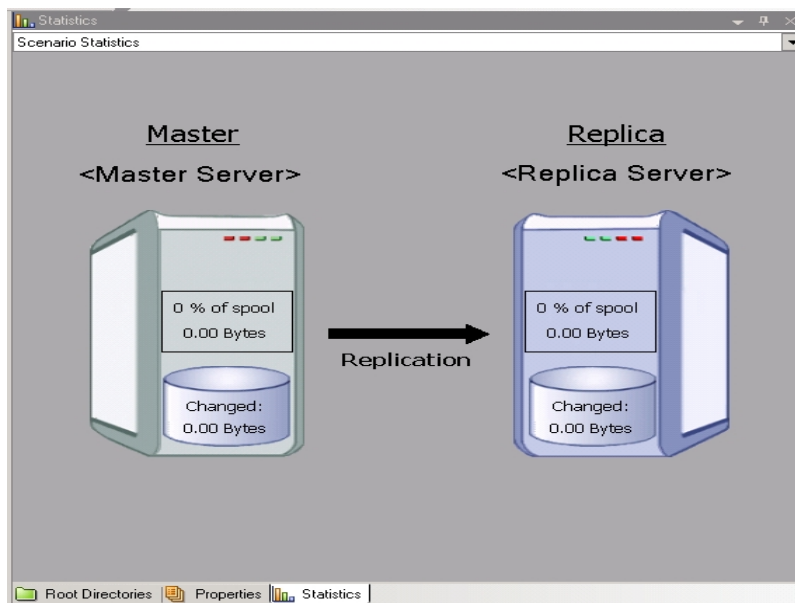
Statistics

Scenario Statistics

Master
<Master Server>

0 % of spool
0.00 Bytes

Changed:
0.00 Bytes

Replication

Replica
<Replica Server>

0 % of spool
0.00 Bytes

Changed:
0.00 Bytes

Root Directories | Properties | Statistics